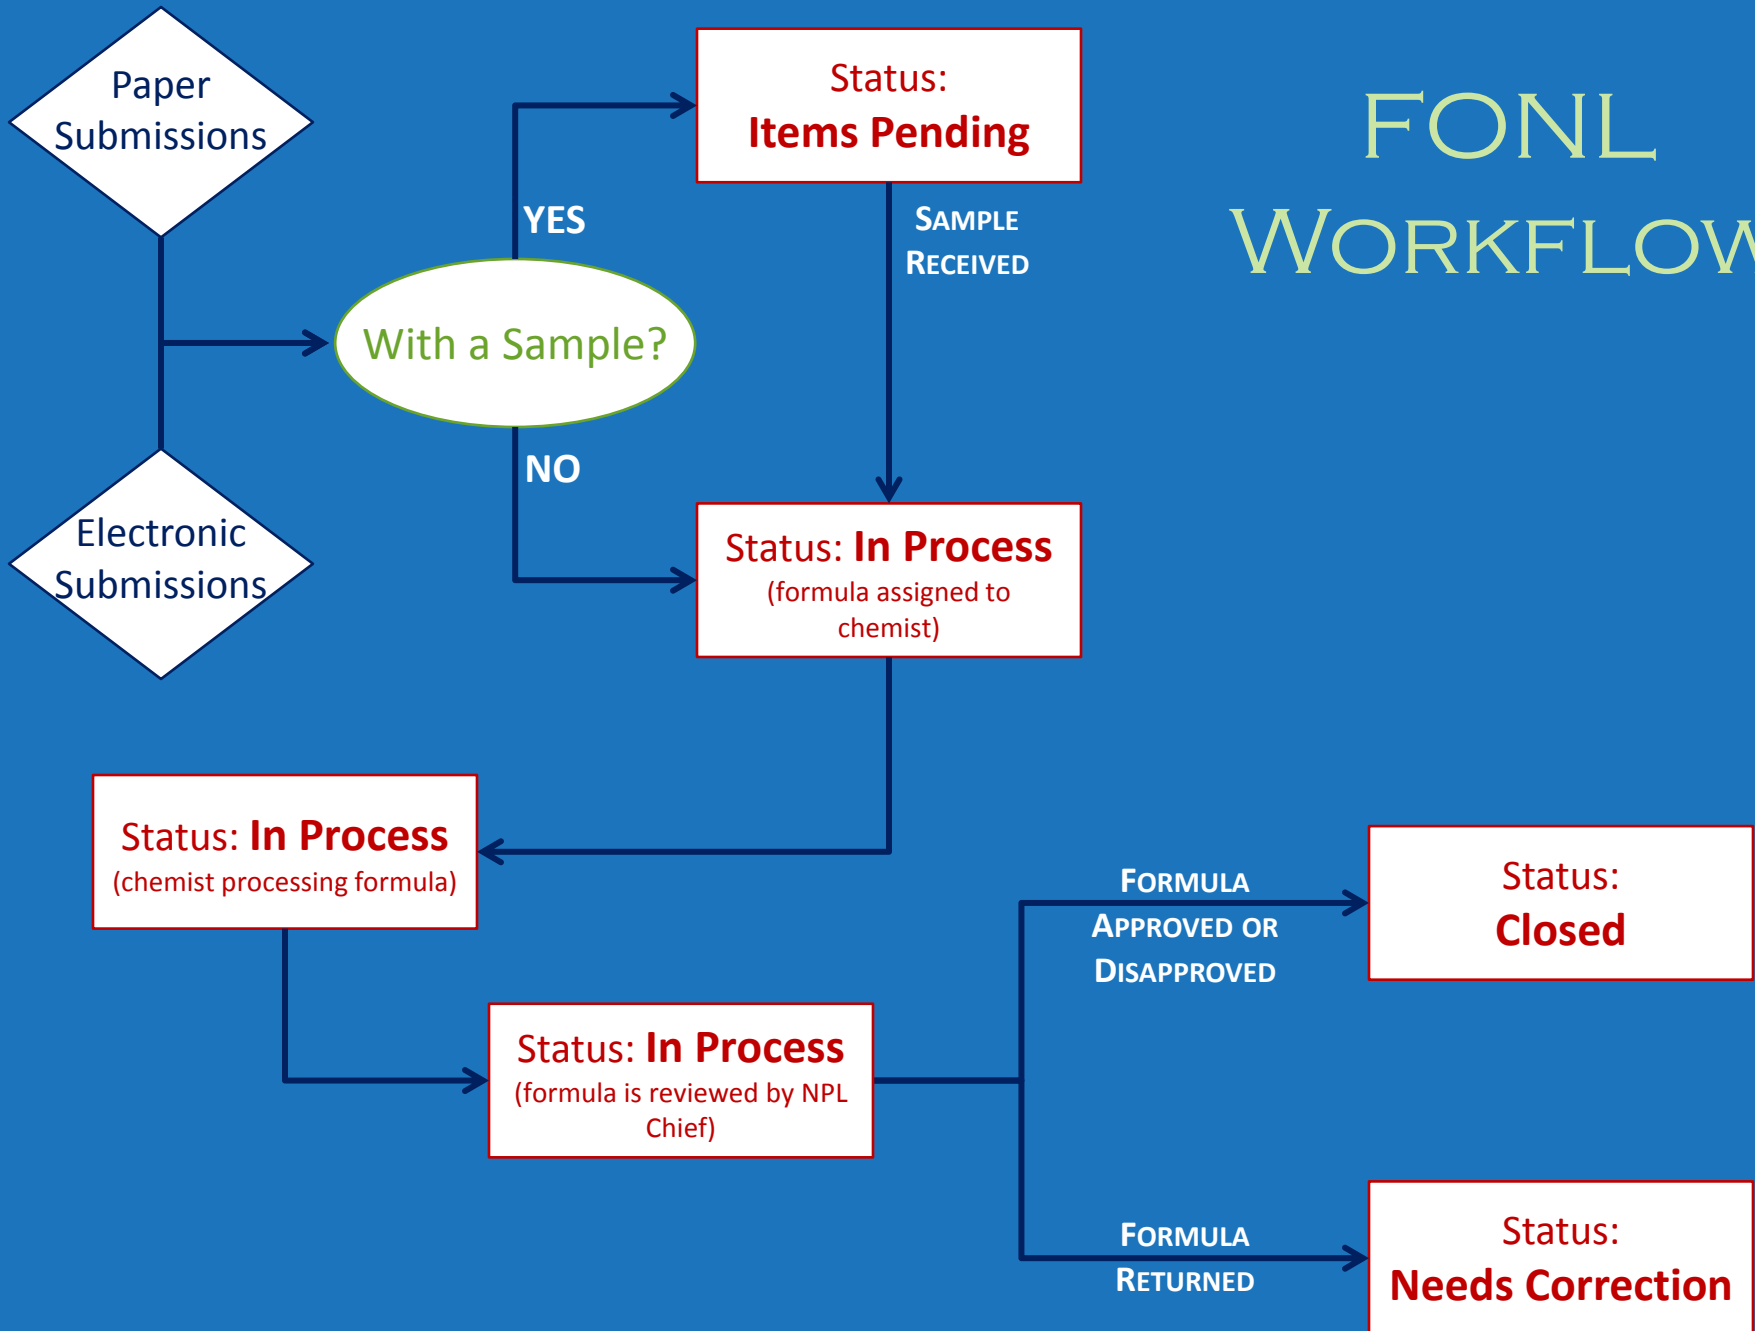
FONL Workflow

Paper Submissions

Electronic Submissions

With a Sample?

YES

NO

Status: Items Pending

Sample Received

Status: In Process (formula assigned to chemist)

Status: In Process (chemist processing formula)

Status: In Process (formula is reviewed by NPL Chief)

Formula Approved or Disapproved

Status: Closed

Formula Returned

Status: Needs Correction